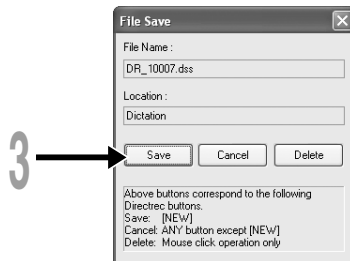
File Save

File Name :

DR_10007.dss

Location :

Dictation

3

Save

Cancel

Delete

Above buttons correspond to the following Directrec buttons.
Save: [NEW]
Cancel: ANY button except [NEW]
Delete: Mouse click operation only